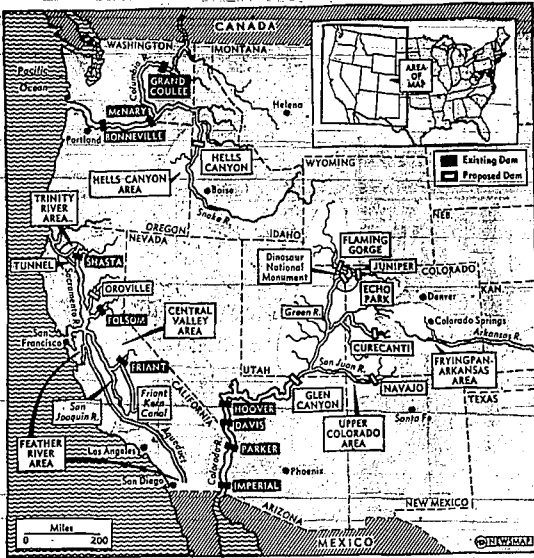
CANADA
WASHINGTON
MONTANA
Pacific Ocean
Columbia R.
GRAND COULEE
McNARY
BONNEVILLE
Portland
Helena
AREA OF MAP
Existing Dam
Proposed Dam
HELLS CANYON
HELLS CANYON AREA
WYOMING
Boise
Snake R.
TRINITY RIVER AREA
OREGON
NEVADA
IDAHO
NEB.
FLAMING GORGE
Dinosaur National Monument
JUNIPER
COLORADO
TUNNEL
SHASTA
ECHO PARK
KAN.
Sacramento R.
OROVILLE
Denver
FOLSOM
CENTRAL VALLEY AREA
Green R.
Colorado Springs
Arkansas R.
San Francisco
CURECANTI
FRYINGPAN-ARKANSAS AREA
UTAH
San Juan R.
FRIANT
CALIFORNIA
NAVAJO
San Joaquin R.
Friant Kern Canal
GLEN CANYON
TEXAS
HOOVER
Santa Fe
DAVIS
UPPER COLORADO AREA
FEATHER RIVER AREA
Los Angeles
PARKER
Colorado R.
Phoenix
San Diego
IMPERIAL
NEW MEXICO
ARIZONA
Miles
0
200
MEXICO
NEWSMAP